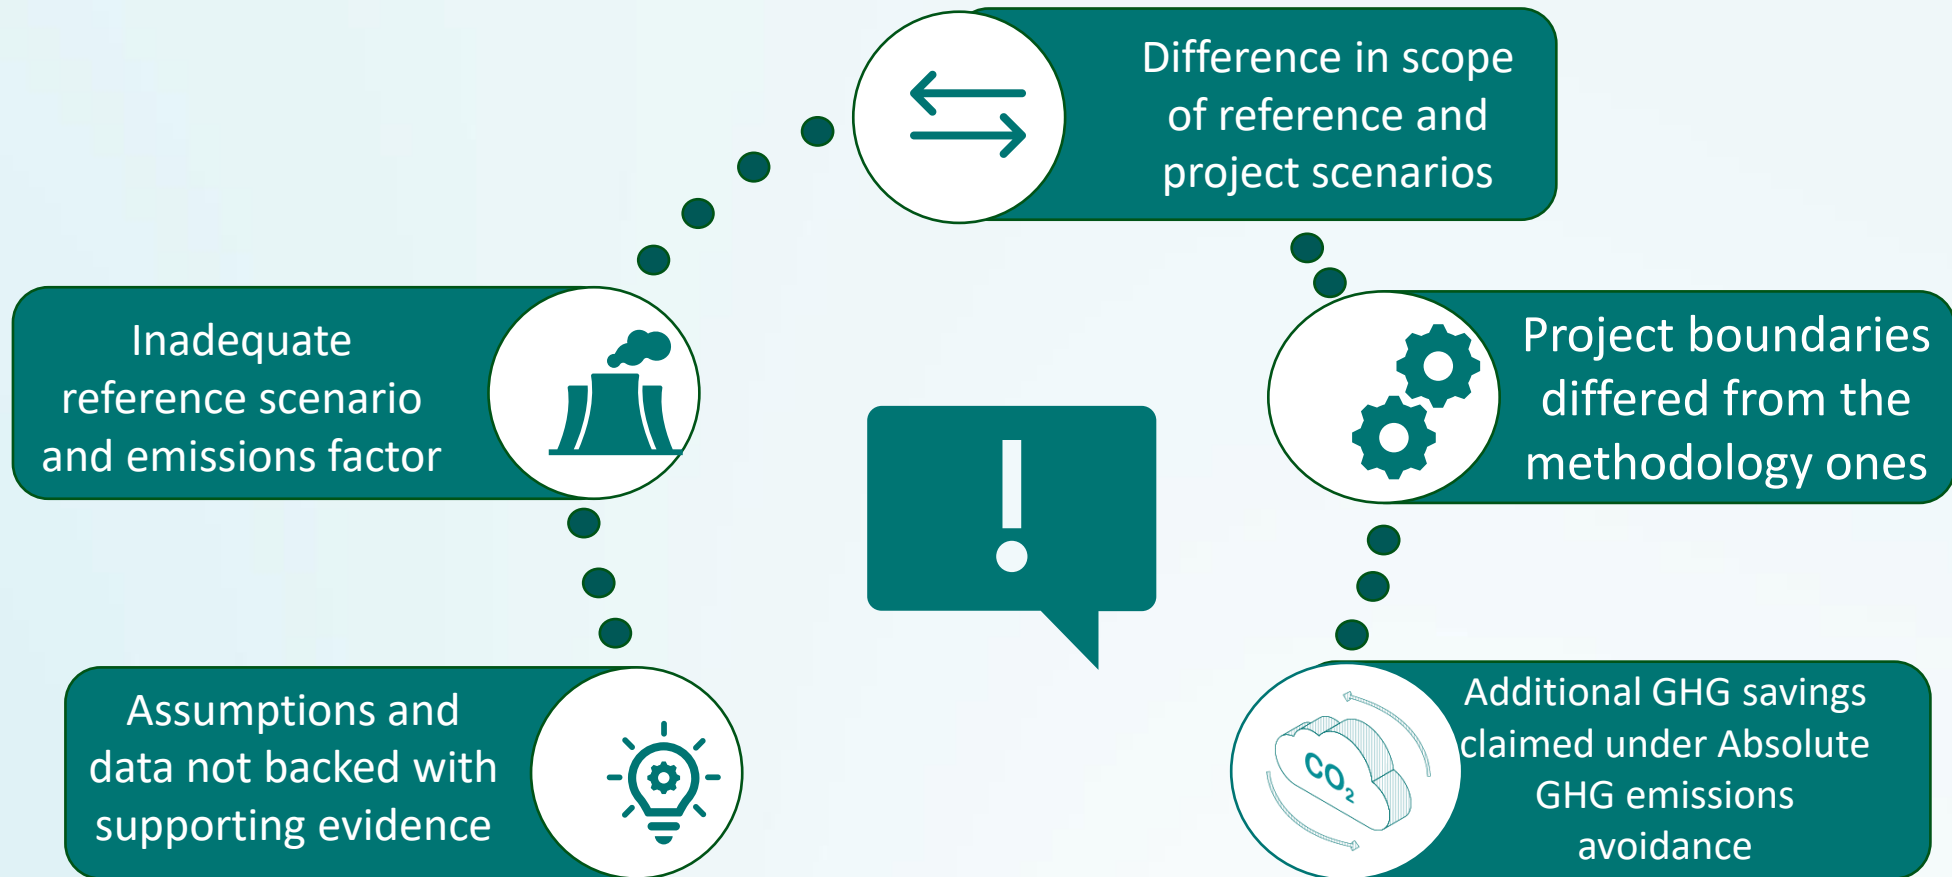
Difference in scope of reference and project scenarios

Inadequate reference scenario and emissions factor

Project boundaries differed from the methodology ones

!

Assumptions and data not backed with supporting evidence

$CO_2$

Additional GHG savings claimed under Absolute GHG emissions avoidance